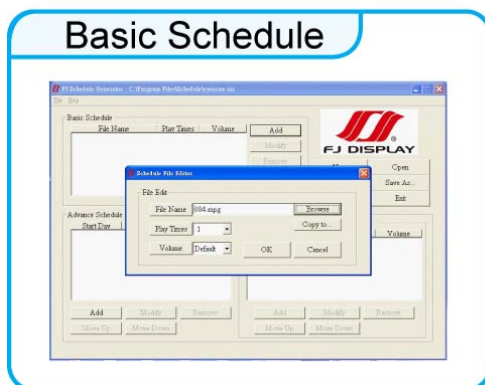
Basic Schedule

FJ Schedule Generator - C:\Program Files\Schedule\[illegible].ini

File Help

Basic Schedule

| File Name | Play Times | Volume |
|---|---|---|

Add

Modify

Remove

FJ DISPLAY

Open

Save As...

Exit

Advance Schedule

Start Day

Volume

Schedule File Editor

File Edit

File Name 004.mpg

Browse

Copy to...

Play Times 1

Volume Default

OK

Cancel

Add

Modify

Remove

Move Up

Move Down

Add

Modify

Remove

Move Up

Move Down